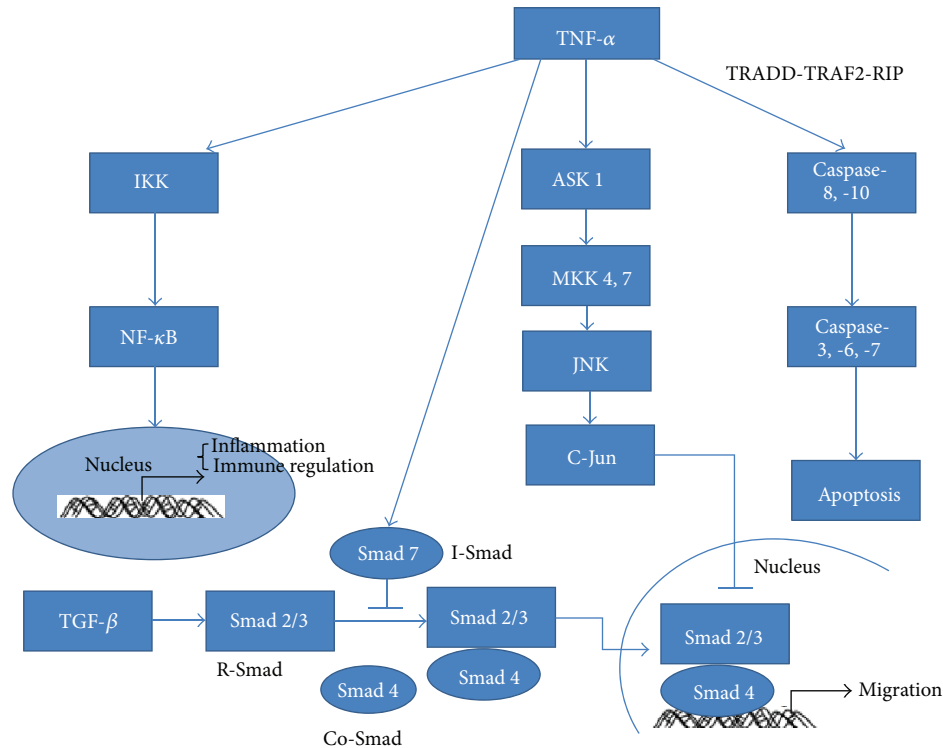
TNF-$\alpha$

TRADD-TRAF2-RIP

IKK

ASK 1

Caspase-8, -10

MKK 4, 7

NF-$\kappa$B

JNK

Caspase-3, -6, -7

Nucleus

Inflammation
Immune regulation

C-Jun

Apoptosis

Smad 7

I-Smad

Nucleus

TGF-$\beta$

Smad 2/3

Smad 2/3

Smad 2/3

R-Smad

Smad 4

Smad 4

Smad 4

Migration

Co-Smad